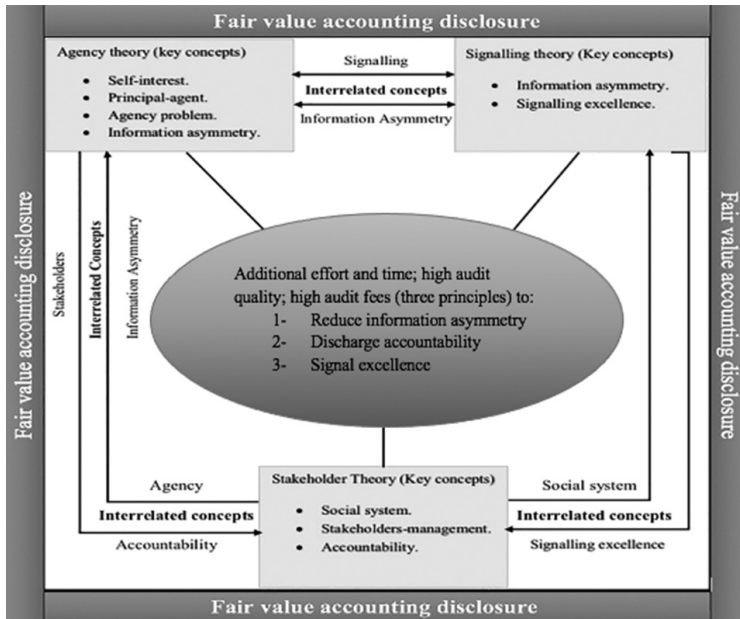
Fair value accounting disclosure

Agency theory (key concepts)
- Self-interest.
- Principal-agent.
- Agency problem.
- Information asymmetry.

Signalling

Interrelated concepts

Information Asymmetry

Signalling theory (Key concepts)
- Information asymmetry.
- Signalling excellence.

Fair value accounting disclosure

Stakeholders

Interrelated Concepts

Information Asymmetry

Additional effort and time; high audit quality; high audit fees (three principles) to:
1- Reduce information asymmetry
2- Discharge accountability
3- Signal excellence

Fair value accounting disclosure

Agency

Interrelated concepts

Accountability

Stakeholder Theory (Key concepts)
- Social system.
- Stakeholders-management.
- Accountability.

Social system

Interrelated concepts

Signalling excellence

Fair value accounting disclosure